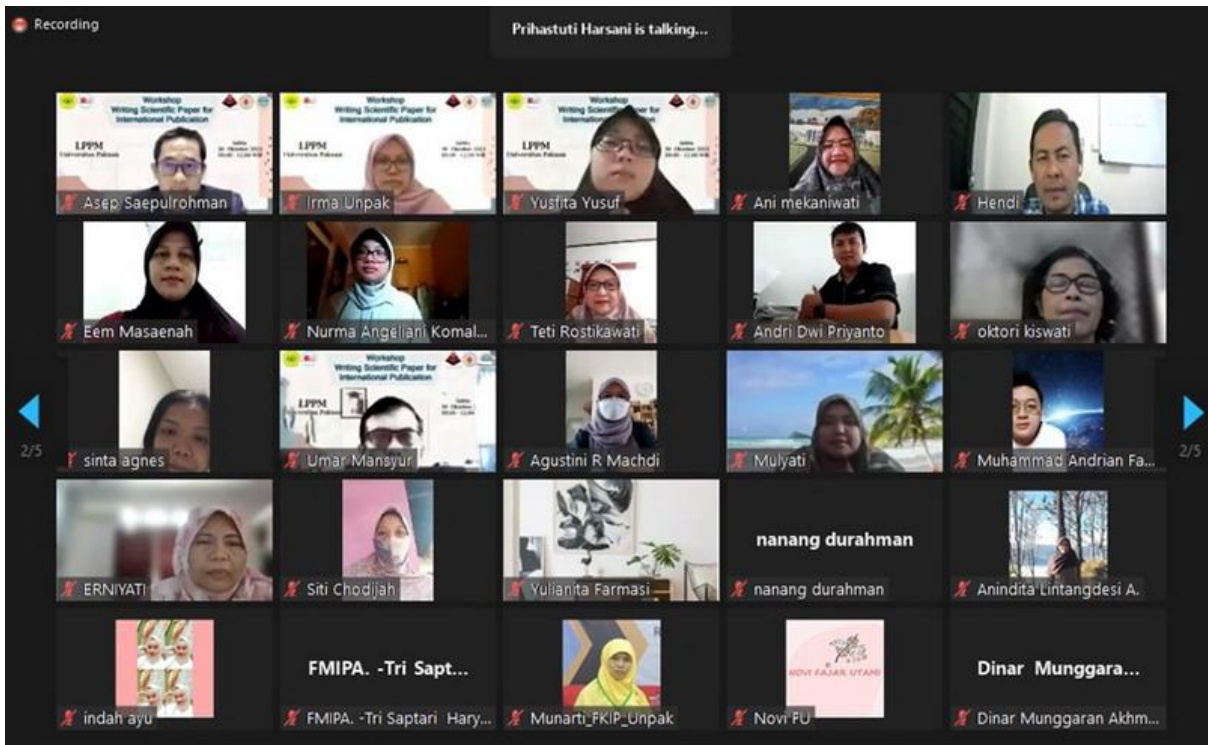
Recording

Prihastuti Harsani is talking...

Workshop
Writing Scientific Paper for International Publication
LPPM
Universitas Pakuan
Sabtu
30 Oktober 2021
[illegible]

Asep Saepulrohman

Workshop
Writing Scientific Paper for International Publication
LPPM
Universitas Pakuan

Irma Unpak

Workshop
Writing Scientific Paper for International Publication
LPPM
Universitas Pakuan

Yusfita Yusuf

Ani mekaniwati

Hendi

Eem Masaenah

Nurma Angeliani Komal...

Teti Rostikawati

Andri Dwi Priyanto

oktori kiswati

2/5

sinta agnes

Workshop
Writing Scientific Paper for International Publication
LPPM

Umar Mansyur

Agustini R Machdi

Mulyati

Muhammad Andrian Fa...

2/5

ERNIYATI

Siti Chodijah

Yulianita Farmasi

nanang durahman

nanang durahman

Anindita Lintangdesi A.

indah ayu

FMIPA. -Tri Sapt...

FMIPA. -Tri Saptari Hary...

Munarti_FKIP_Unpak

NOVI FAJAR UTAMI

Novi FU

Dinar Munggara...

Dinar Munggaran Akhm...